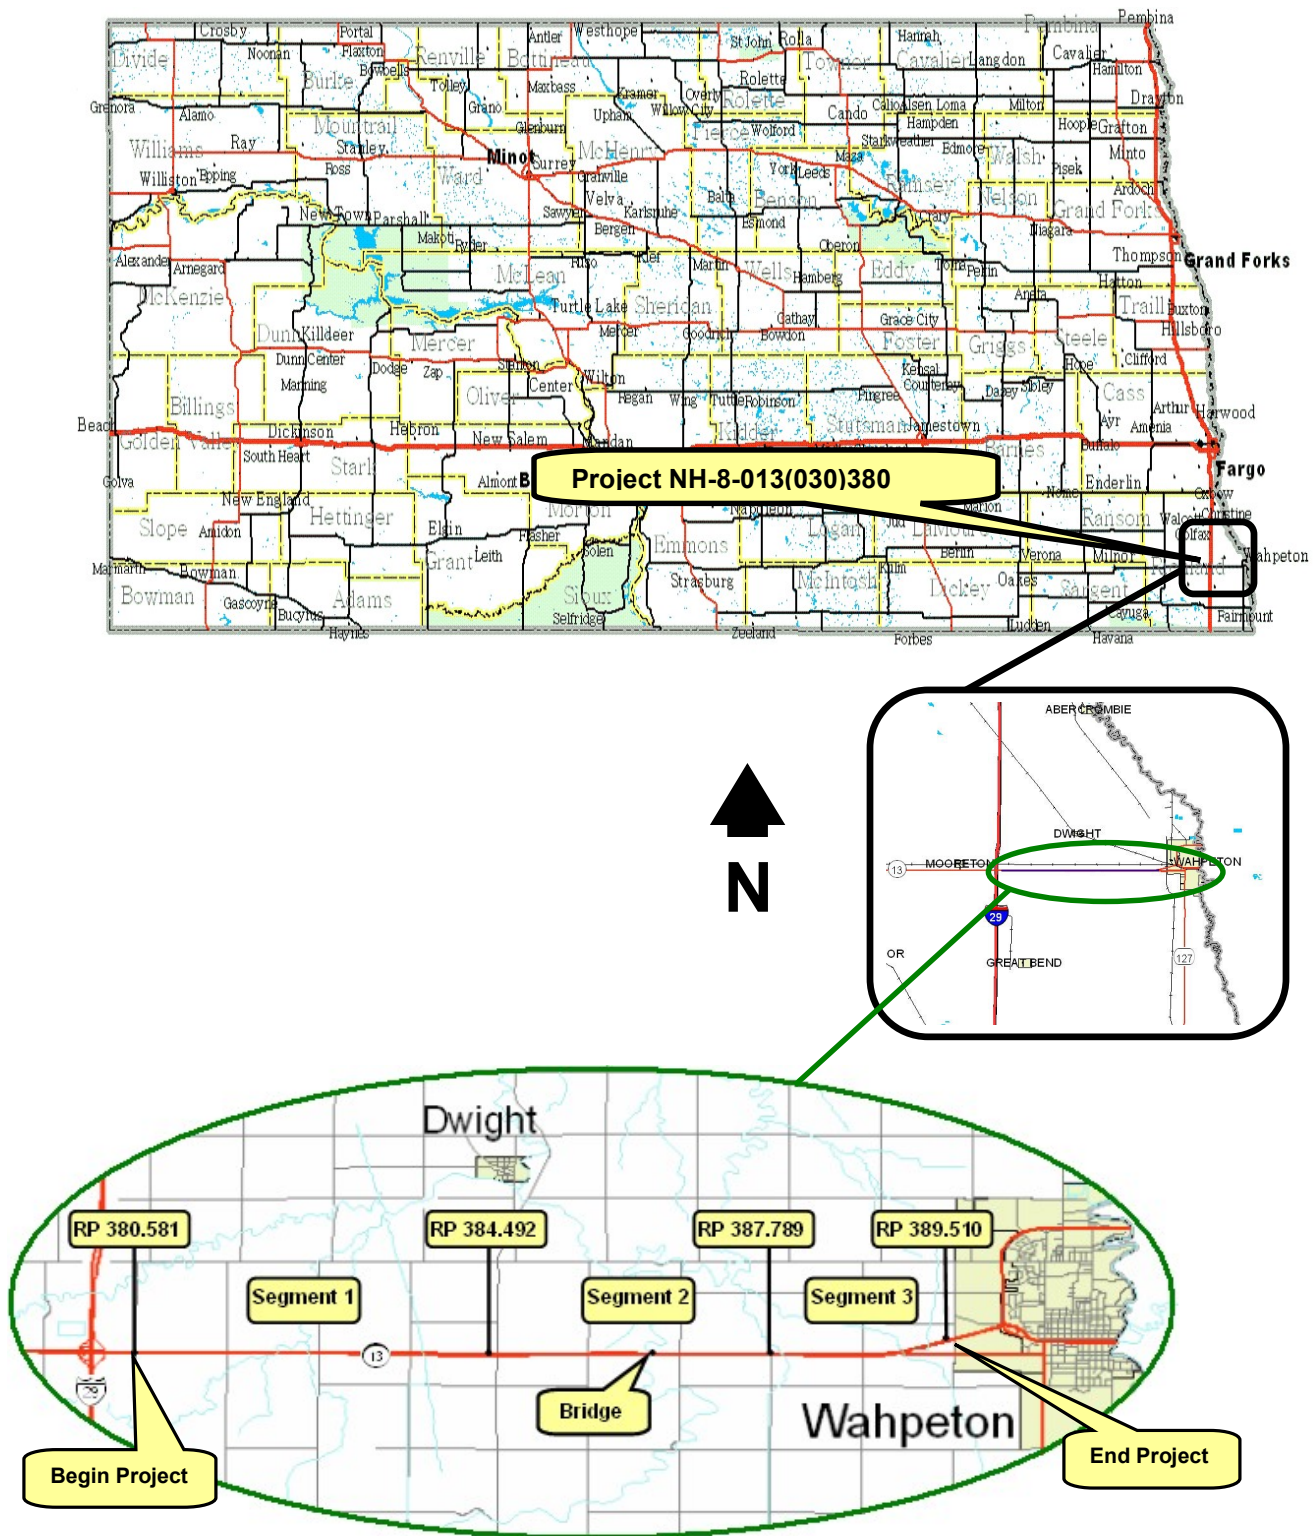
Crosby Portal Antler Westhope Pembina Pembina
Divide Noonan Flaxton Renville Bottineau St John Rolla Hannah Cavalier
Burke Bowbells Towner Cavalier Langdon Hamilton
Grenora Alamo Tolley Maxbass Kramer Rolette Drayton
Grano Overly Rolette Calio Osnabrock Milton
Mountrail Glenburn Upham Willow City Wolford Cando Hampden Loma Hoople Grafton
Williams Ray Stanley Minot Surrey McHenry Pierce Starkweather Edmore Walsh Minto
Williston Epping Ross Ward Granville York Leeds Towner Ramsey Fisek
Velva Balta Benson Nelson Ardoch
New Town Parshall Sawyer Karlsruhe Esmond Devils Lake Grand Forks
Makoti Ryder Bergen Oberon Niagara
Alexander Arnegard Max Kief Martin Wells Hamberg Eddy Tolna Pekin Thompson Grand Forks
McKenzie McLean Turtle Lake Sheridan Aneta Hatton
Dunn Killdeer Mercer Goodrich Cathay Bowdon Grace City Foster Griggs Steele Traill Buxton Hillsboro
Dunn Center Dodge Zap Stanton Wilton Kensal Hope Clifford
Manning Oliver Center Regan Wing Tuttle Robinson Pingree Courtenay Dazey Sibley Cass
Beach Billings Kidder Arthur Harwood
Golden Valley Dickinson Hebron New Salem Mandan Stutsman Jamestown Barnes Ayr Amenia
South Heart Stark Buffalo Fargo
Golva Almont Enderlin
New England Hettinger Morton Napoleon Marion Nome Oxbow
Slope Amidon Elgin Flasher Emmons Logan LaMoure Ransom Walcott Christine
Marmarth Bowman Grant Leith Solen Jud Berlin Verona Milnor Colfax Wahpeton
Bowman Gascoyne Adams Sioux Strasburg McIntosh Kulm Dickey Oakes Sargent Richland
Bucyrus Selfridge Cayuga Fairmount
Haynes Zeeland Forbes Ludden Havana

Project NH-8-013(030)380

N

ABERCROMBIE
DWIGHT
13 MOORETON WAHPETON
29
OR GREAT BEND 127

Dwight
RP 380.581 RP 384.492 RP 387.789 RP 389.510
Segment 1 Segment 2 Segment 3
13
29
Bridge
Wahpeton
Begin Project
End Project